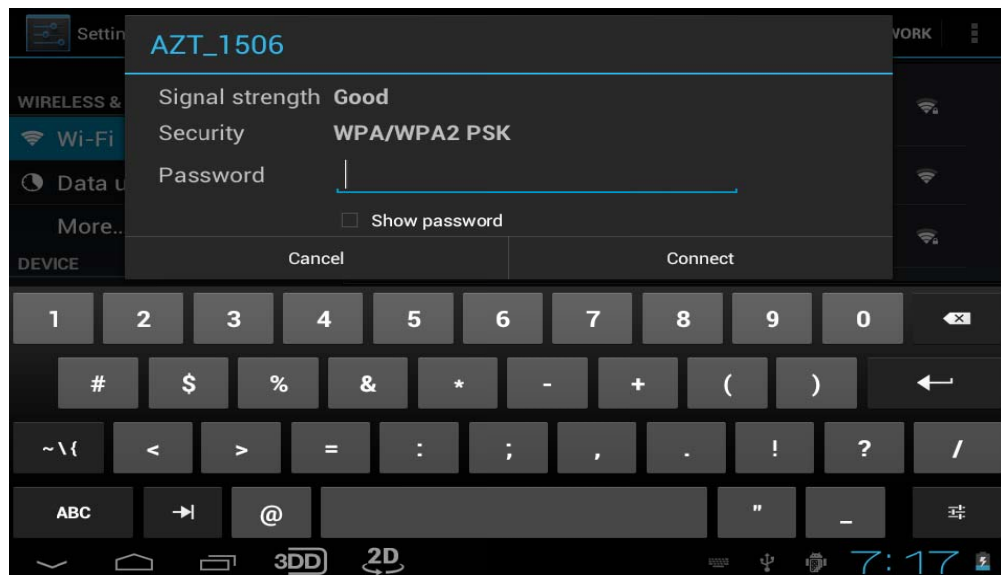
Settin

WIRELESS &

Wi-Fi

Data u

More...

DEVICE

VORK

AZT_1506

Signal strength Good

Security WPA/WPA2 PSK

Password

Show password

Cancel

Connect

1 2 3 4 5 6 7 8 9 0

# $ % & * - + ( )

~\{ < > = : ; , . ! ? /

ABC @ " _

3DD 2D

7:17